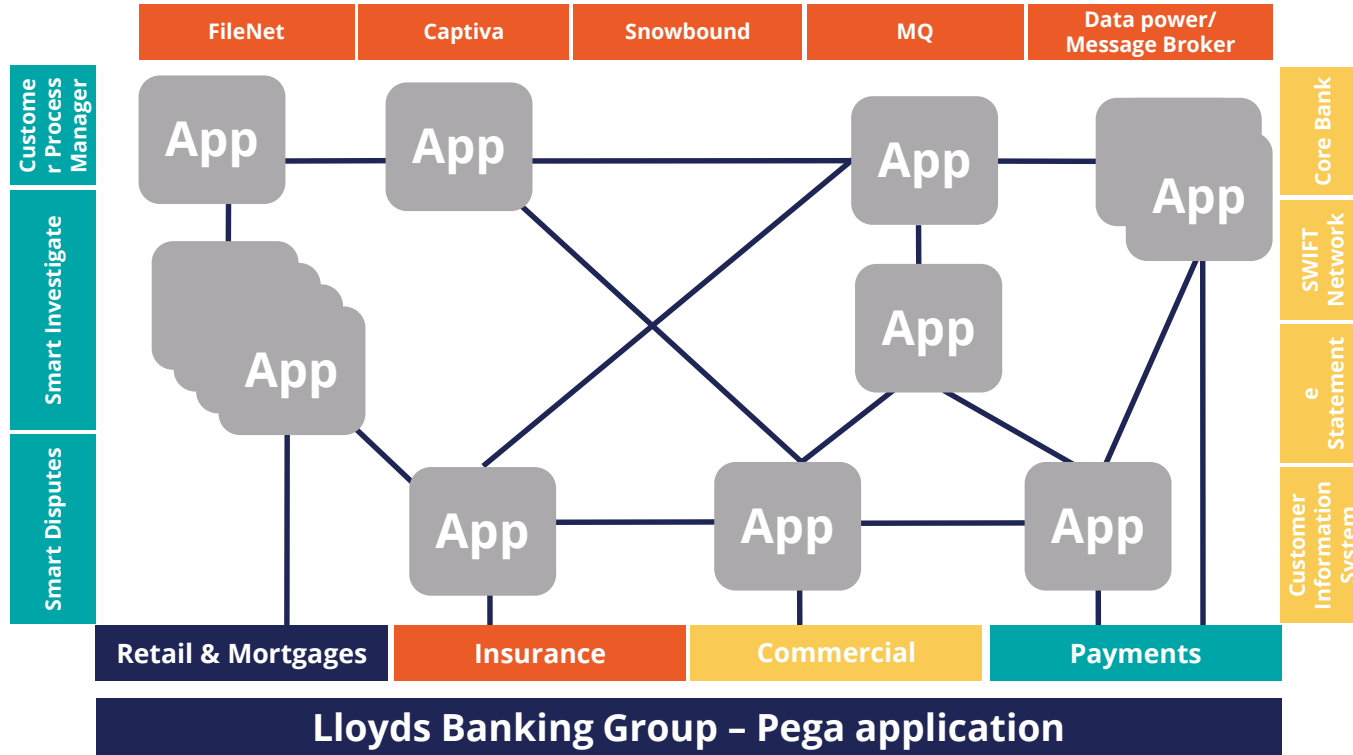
FileNet

Captiva

Snowbound

MQ

Data power/ Message Broker

Custome r Process Manager

Smart Investigate

Smart Disputes

Core Bank

SWIFT Network

e Statement

Customer Information System

App

App

App

App

App

App

App

App

App

Retail & Mortgages

Insurance

Commercial

Payments

Lloyds Banking Group – Pega application